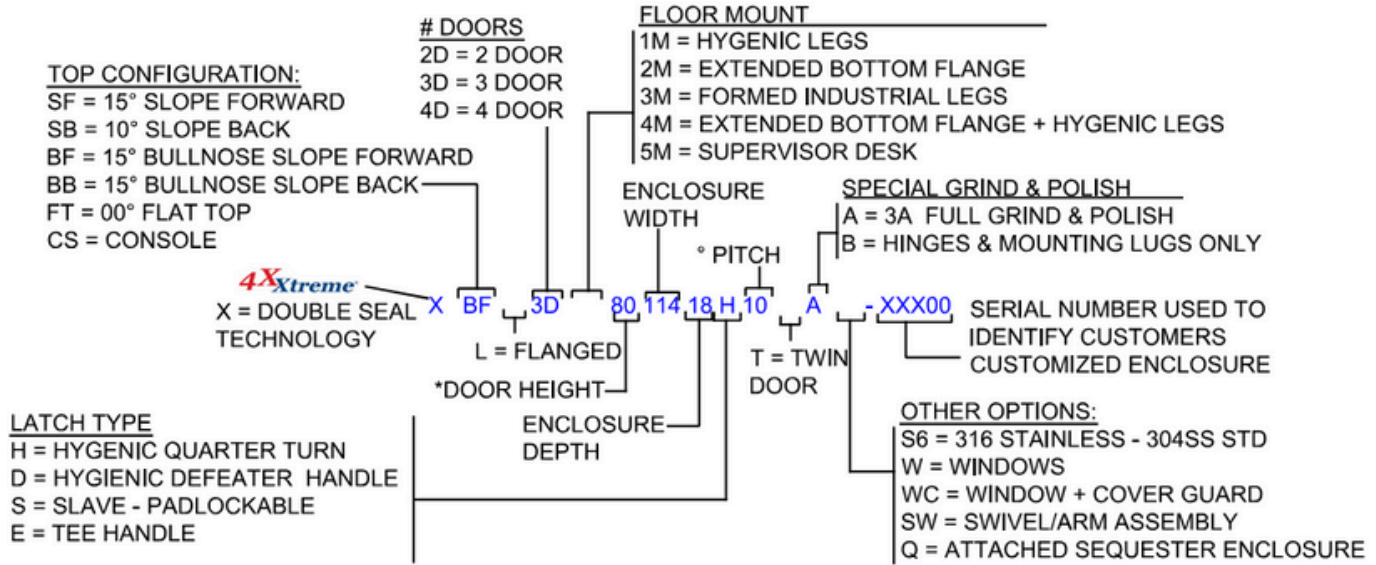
# DOORS
2D = 2 DOOR
3D = 3 DOOR
4D = 4 DOOR

FLOOR MOUNT
1M = HYGENIC LEGS
2M = EXTENDED BOTTOM FLANGE
3M = FORMED INDUSTRIAL LEGS
4M = EXTENDED BOTTOM FLANGE + HYGENIC LEGS
5M = SUPERVISOR DESK

TOP CONFIGURATION:
SF = 15° SLOPE FORWARD
SB = 10° SLOPE BACK
BF = 15° BULLNOSE SLOPE FORWARD
BB = 15° BULLNOSE SLOPE BACK
FT = 00° FLAT TOP
CS = CONSOLE

ENCLOSURE WIDTH

SPECIAL GRIND & POLISH
A = 3A FULL GRIND & POLISH
B = HINGES & MOUNTING LUGS ONLY

° PITCH

4X Xtreme

X = DOUBLE SEAL TECHNOLOGY

X BF 3D 80 114 18 H 10 A - XXX00

SERIAL NUMBER USED TO IDENTIFY CUSTOMERS CUSTOMIZED ENCLOSURE

L = FLANGED

*DOOR HEIGHT

T = TWIN DOOR

ENCLOSURE DEPTH

LATCH TYPE
H = HYGENIC QUARTER TURN
D = HYGIENIC DEFEATER HANDLE
S = SLAVE - PADLOCKABLE
E = TEE HANDLE

OTHER OPTIONS:
S6 = 316 STAINLESS - 304SS STD
W = WINDOWS
WC = WINDOW + COVER GUARD
SW = SWIVEL/ARM ASSEMBLY
Q = ATTACHED SEQUESTER ENCLOSURE